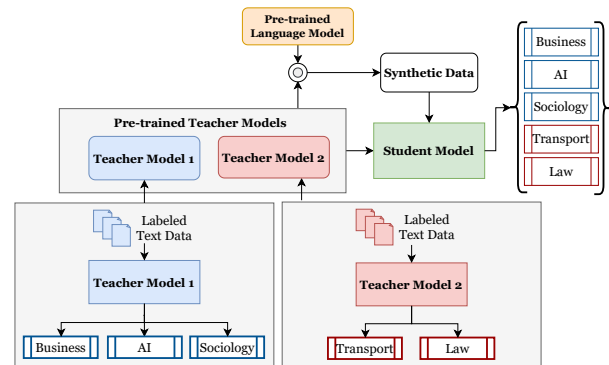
Pre-trained Language Model

Synthetic Data

Pre-trained Teacher Models

Teacher Model 1

Teacher Model 2

Student Model

Business

AI

Sociology

Transport

Law

Labeled Text Data

Teacher Model 1

Business

AI

Sociology

Labeled Text Data

Teacher Model 2

Transport

Law